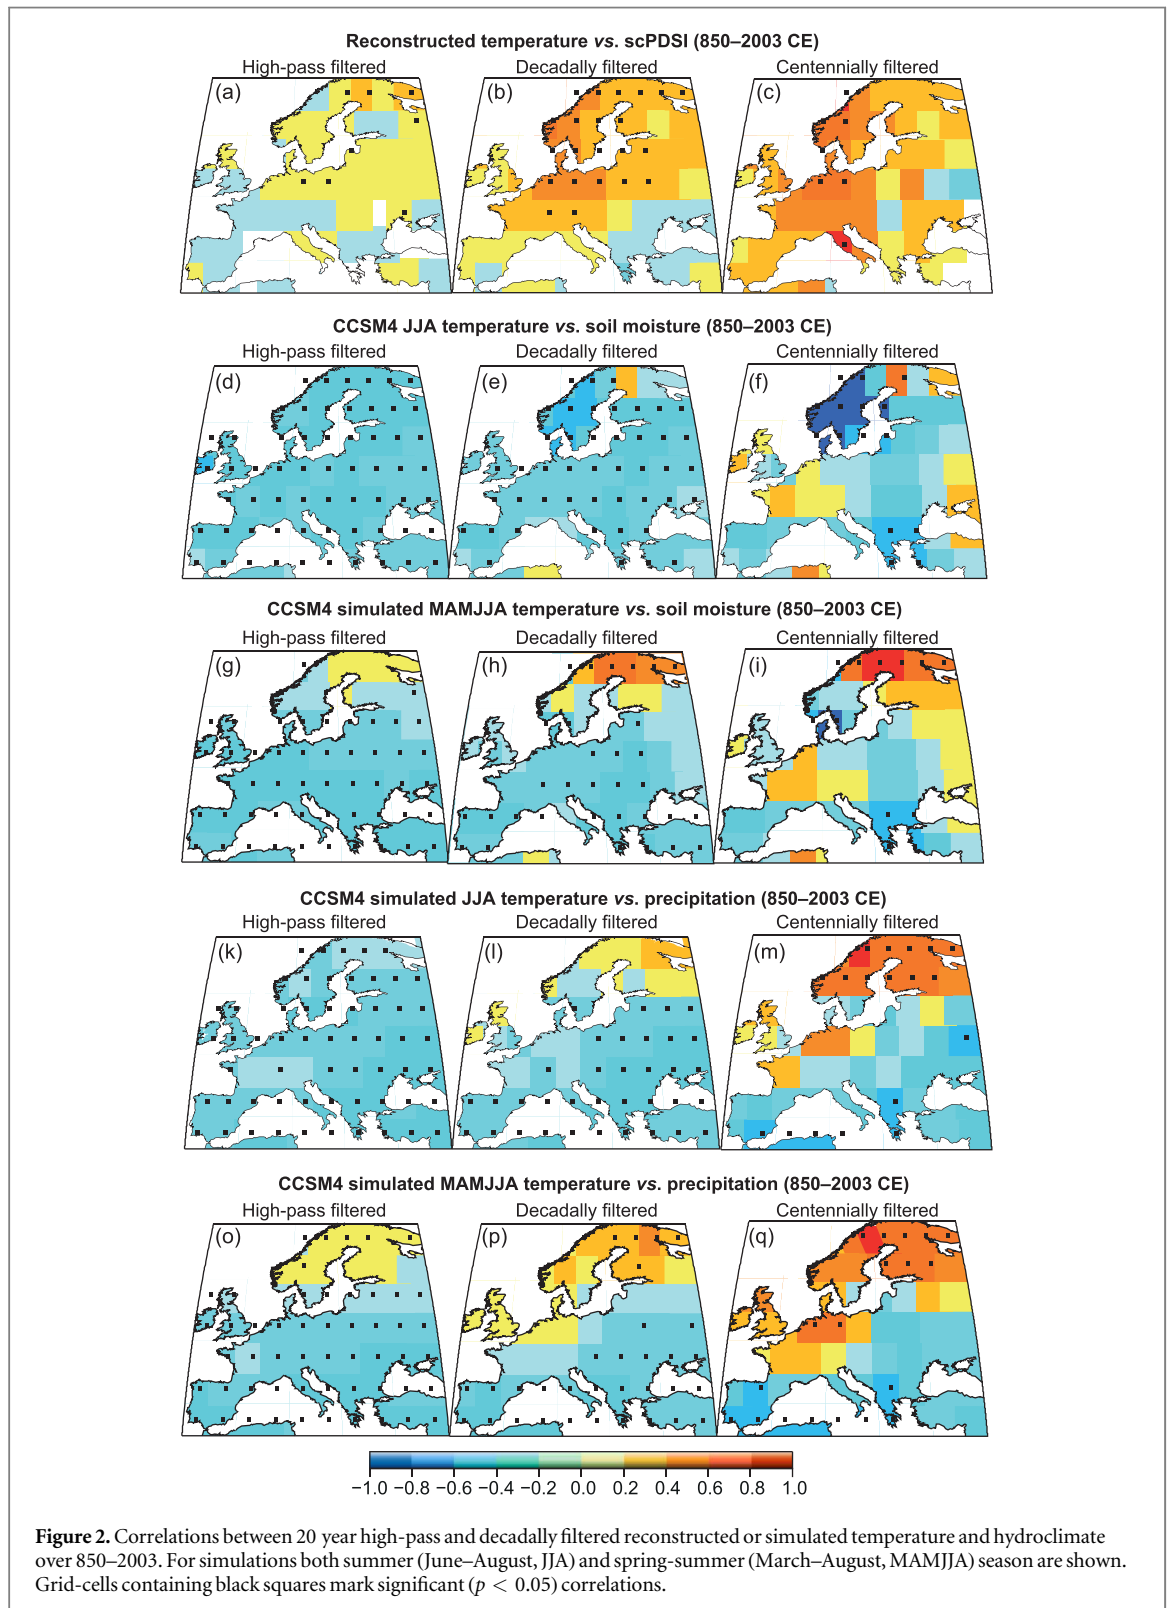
Reconstructed temperature vs. scPDSI (850–2003 CE)

High-pass filtered
Decadally filtered
Centennially filtered

(a)
(b)
(c)

CCSM4 JJA temperature vs. soil moisture (850–2003 CE)

High-pass filtered
Decadally filtered
Centennially filtered

(d)
(e)
(f)

CCSM4 simulated MAMJJA temperature vs. soil moisture (850–2003 CE)

High-pass filtered
Decadally filtered
Centennially filtered

(g)
(h)
(i)

CCSM4 simulated JJA temperature vs. precipitation (850–2003 CE)

High-pass filtered
Decadally filtered
Centennially filtered

(k)
(l)
(m)

CCSM4 simulated MAMJJA temperature vs. precipitation (850–2003 CE)

High-pass filtered
Decadally filtered
Centennially filtered

(o)
(p)
(q)

−1.0 −0.8 −0.6 −0.4 −0.2 0.0 0.2 0.4 0.6 0.8 1.0

**Figure 2.** Correlations between 20 year high-pass and decadally filtered reconstructed or simulated temperature and hydroclimate over 850–2003. For simulations both summer (June–August, JJA) and spring-summer (March–August, MAMJJA) season are shown. Grid-cells containing black squares mark significant ($p < 0.05$) correlations.